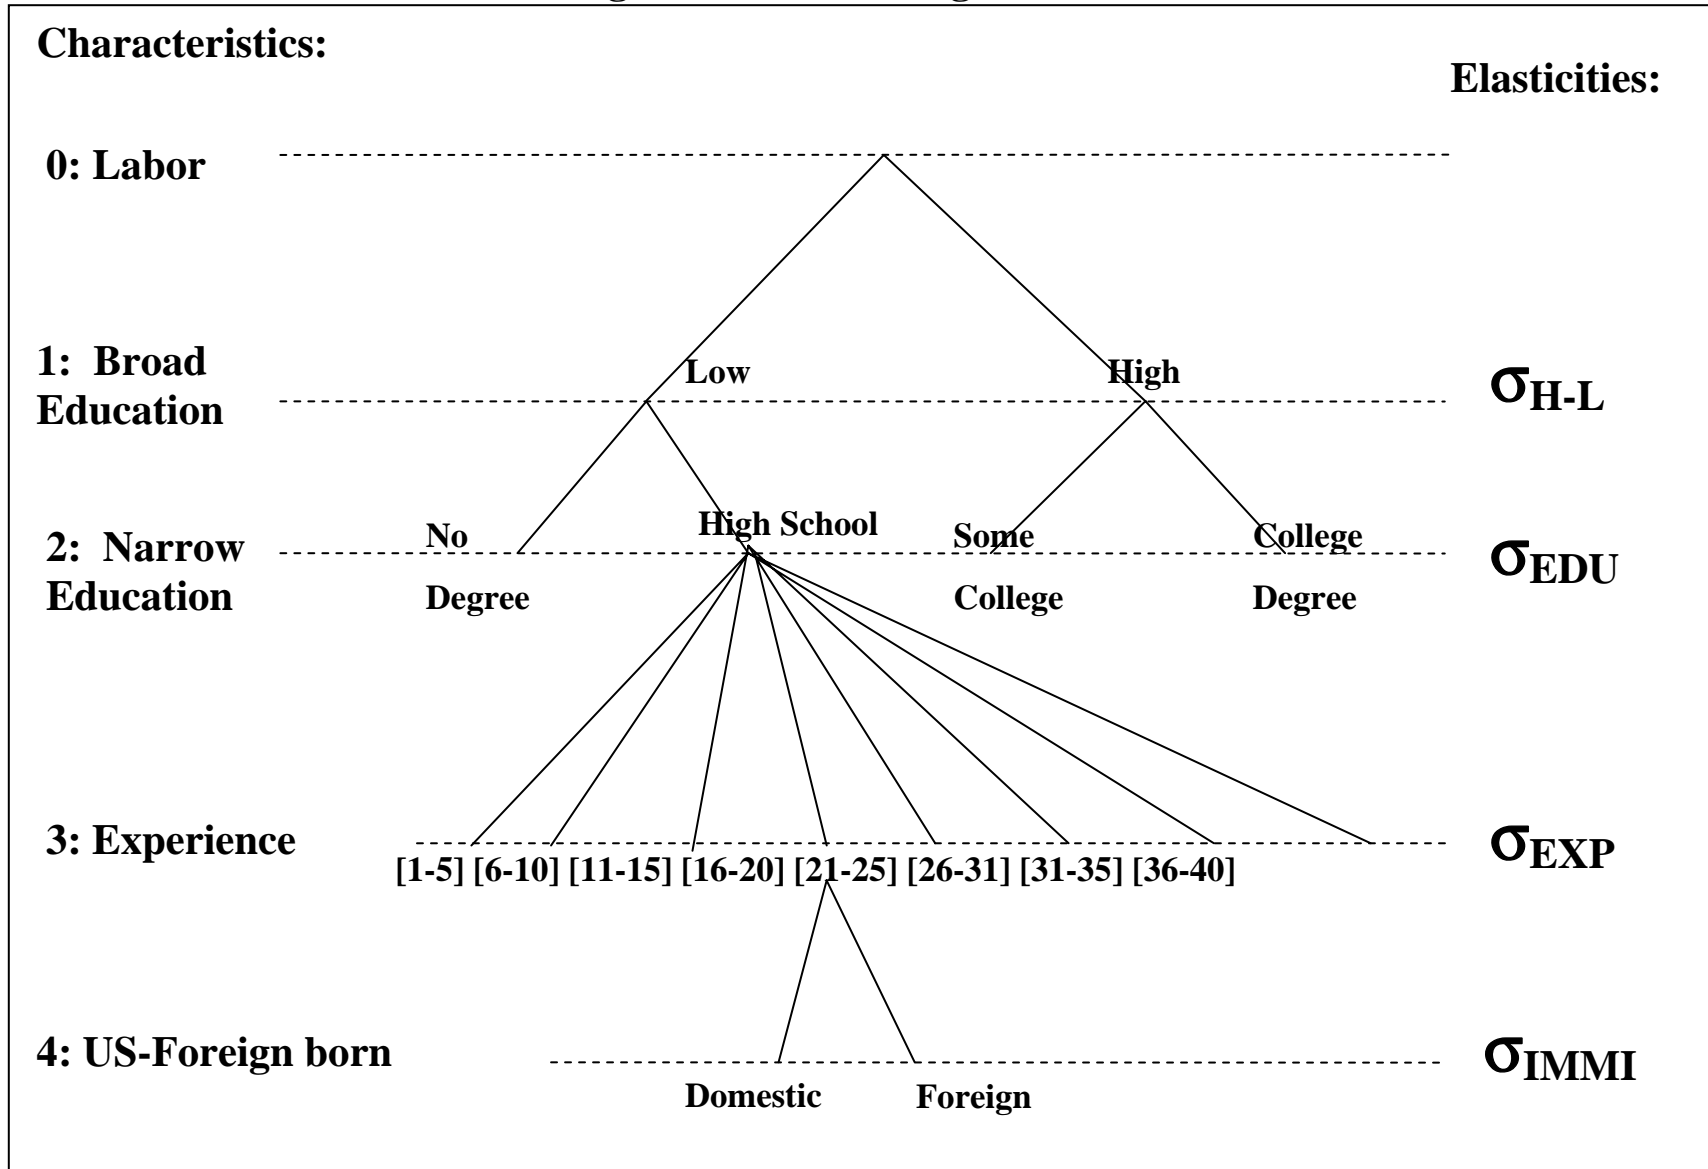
Characteristics:

Elasticities:

0: Labor

1: Broad Education

Low

High

$\sigma_{H-L}$

2: Narrow Education

No Degree

High School

Some College

College Degree

$\sigma_{EDU}$

3: Experience

[1-5] [6-10] [11-15] [16-20] [21-25] [26-31] [31-35] [36-40]

$\sigma_{EXP}$

4: US-Foreign born

Domestic

Foreign

$\sigma_{IMMI}$